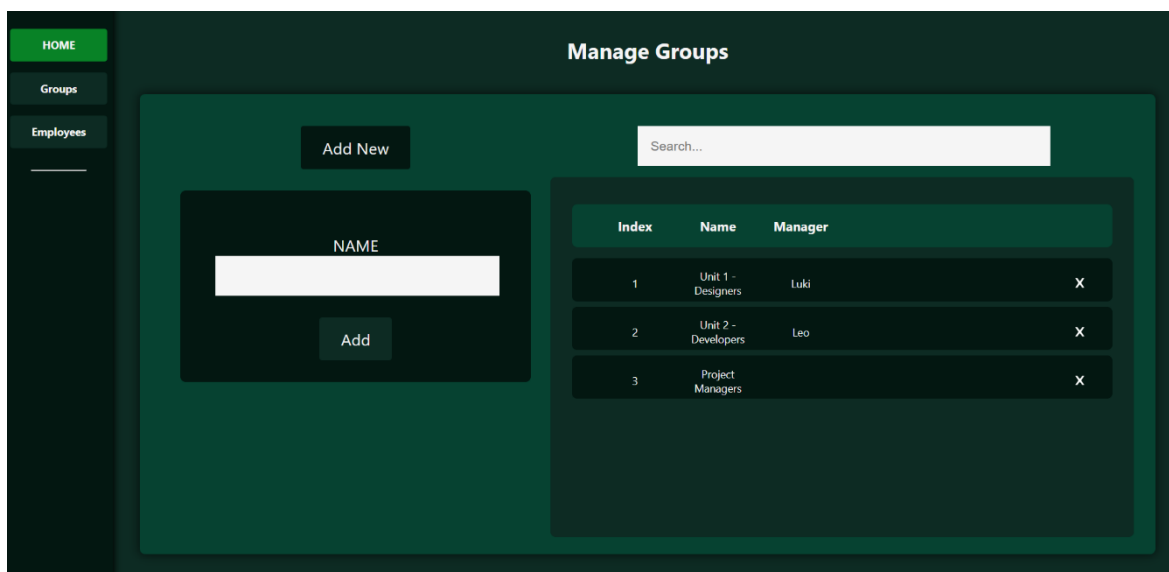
HOME
Groups
Employees

Manage Groups

Add New

Search...

NAME

Add

| Index | Name | Manager | |
|---|---|---|---|
| 1 | Unit 1 - Designers | Luki | X |
| 2 | Unit 2 - Developers | Leo | X |
| 3 | Project Managers | | X |